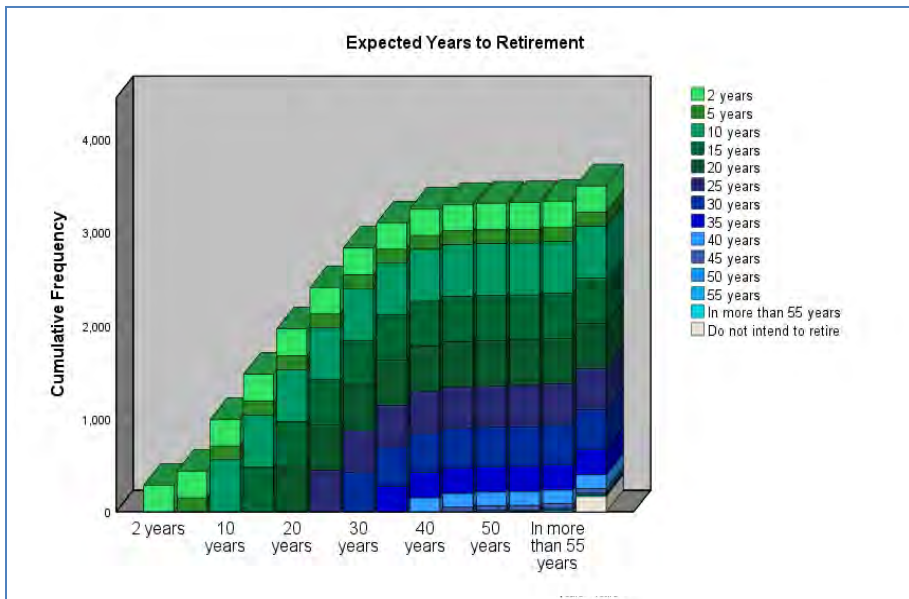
Expected Years to Retirement

Cumulative Frequency

4,000
3,000
2,000
1,000
0

2 years
10 years
20 years
30 years
40 years
50 years
In more than 55 years

2 years
5 years
10 years
15 years
20 years
25 years
30 years
35 years
40 years
45 years
50 years
55 years
In more than 55 years
Do not intend to retire